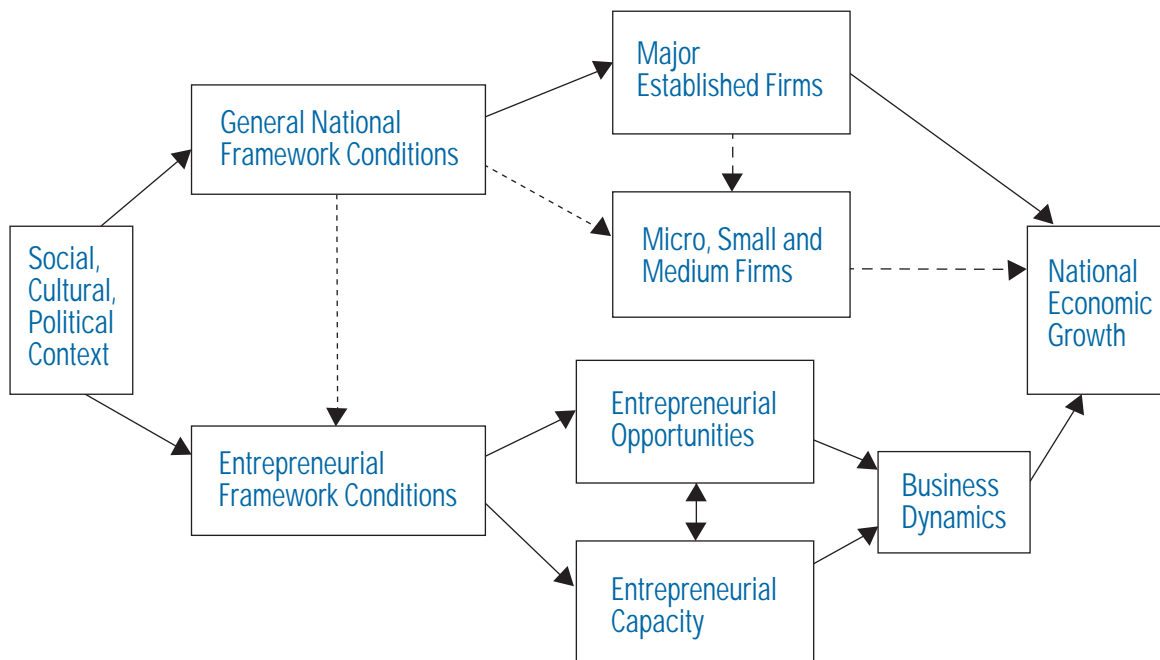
Major Established Firms

General National Framework Conditions

Micro, Small and Medium Firms

Social, Cultural, Political Context

National Economic Growth

Entrepreneurial Opportunities

Entrepreneurial Framework Conditions

Business Dynamics

Entrepreneurial Capacity